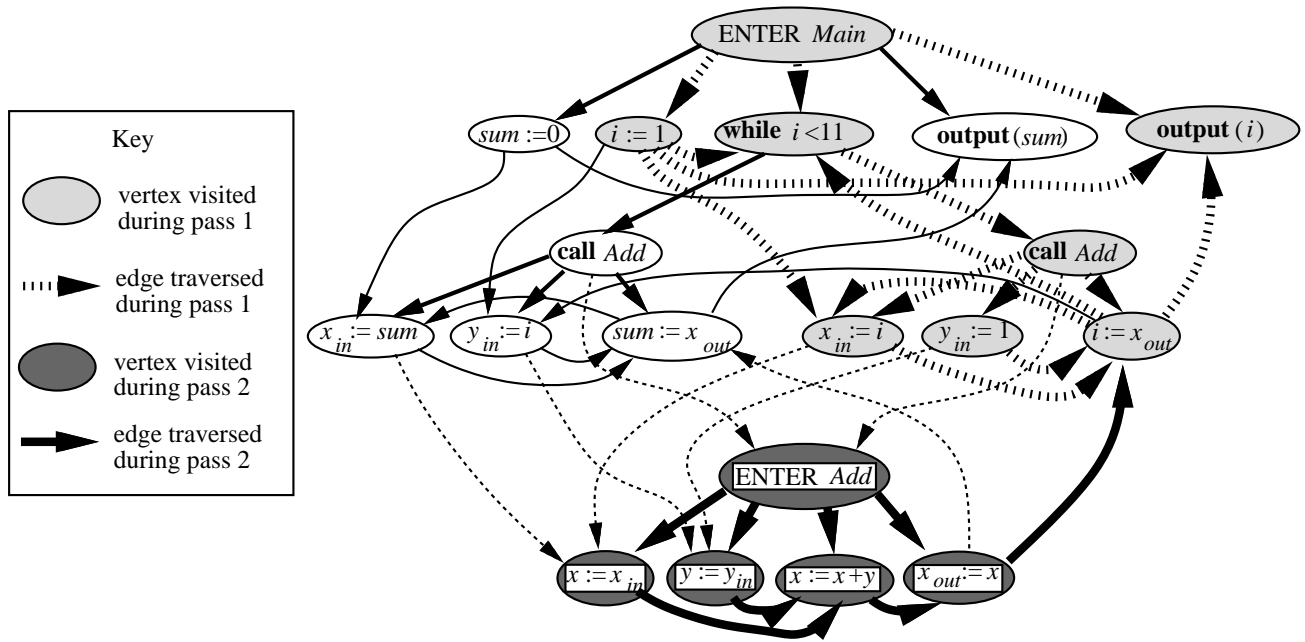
Key

vertex visited during pass 1

edge traversed during pass 1

vertex visited during pass 2

edge traversed during pass 2

ENTER *Main*

*sum* :=0

*i* := 1

**while** *i* <11

**output** (*sum*)

**output** ( *i* )

**call** *Add*

**call** *Add*

$x_{in}$ := *sum*

$y_{in}$ := *i*

*sum* := $x_{out}$

$x_{in}$ := *i*

$y_{in}$ := 1

*i* := $x_{out}$

ENTER *Add*

$x := x_{in}$

$y := y_{in}$

$x := x+y$

$x_{out} := x$